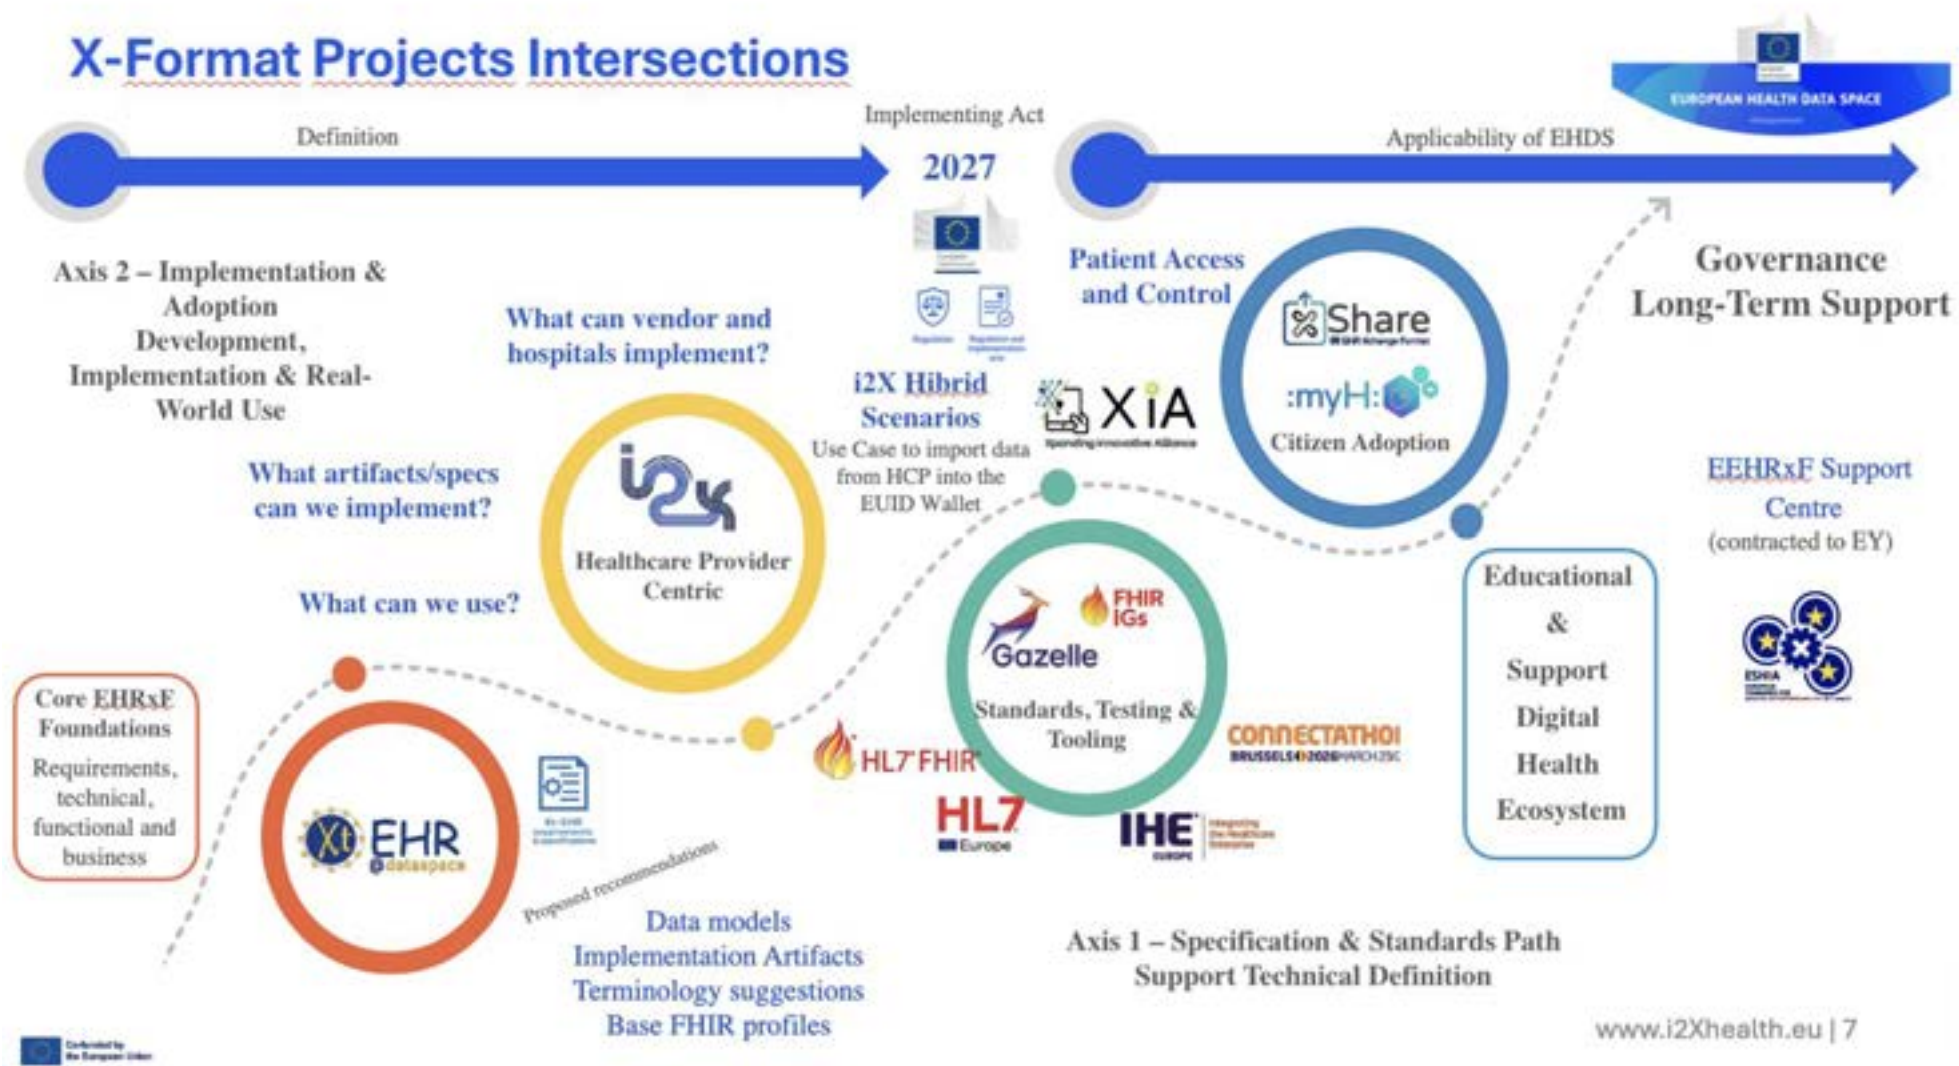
X-Format Projects Intersections

EUROPEAN HEALTH DATA SPACE

Definition

Implementing Act

2027

Applicability of EHDS

Axis 2 – Implementation & Adoption Development, Implementation & Real-World Use

What can vendor and hospitals implement?

i2X Hibrid Scenarios

Use Case to import data from HCP into the EUID Wallet

Patient Access and Control

Share

:myH:

Citizen Adoption

XiA

Governance Long-Term Support

What artifacts/specs can we implement?

i2x

Healthcare Provider Centric

EEHRxF Support Centre (contracted to EY)

What can we use?

FHIR IGs

Gazelle

Standards, Testing & Tooling

Educational & Support Digital Health Ecosystem

Core EHRxF Foundations

Requirements, technical, functional and business

Xt EHR dataspace

HL7 FHIR

HL7 Europe

IHE

CONNECTATHON

Proposed recommendations

Data models Implementation Artifacts Terminology suggestions Base FHIR profiles

Axis 1 – Specification & Standards Path Support Technical Definition

www.i2Xhealth.eu | 7